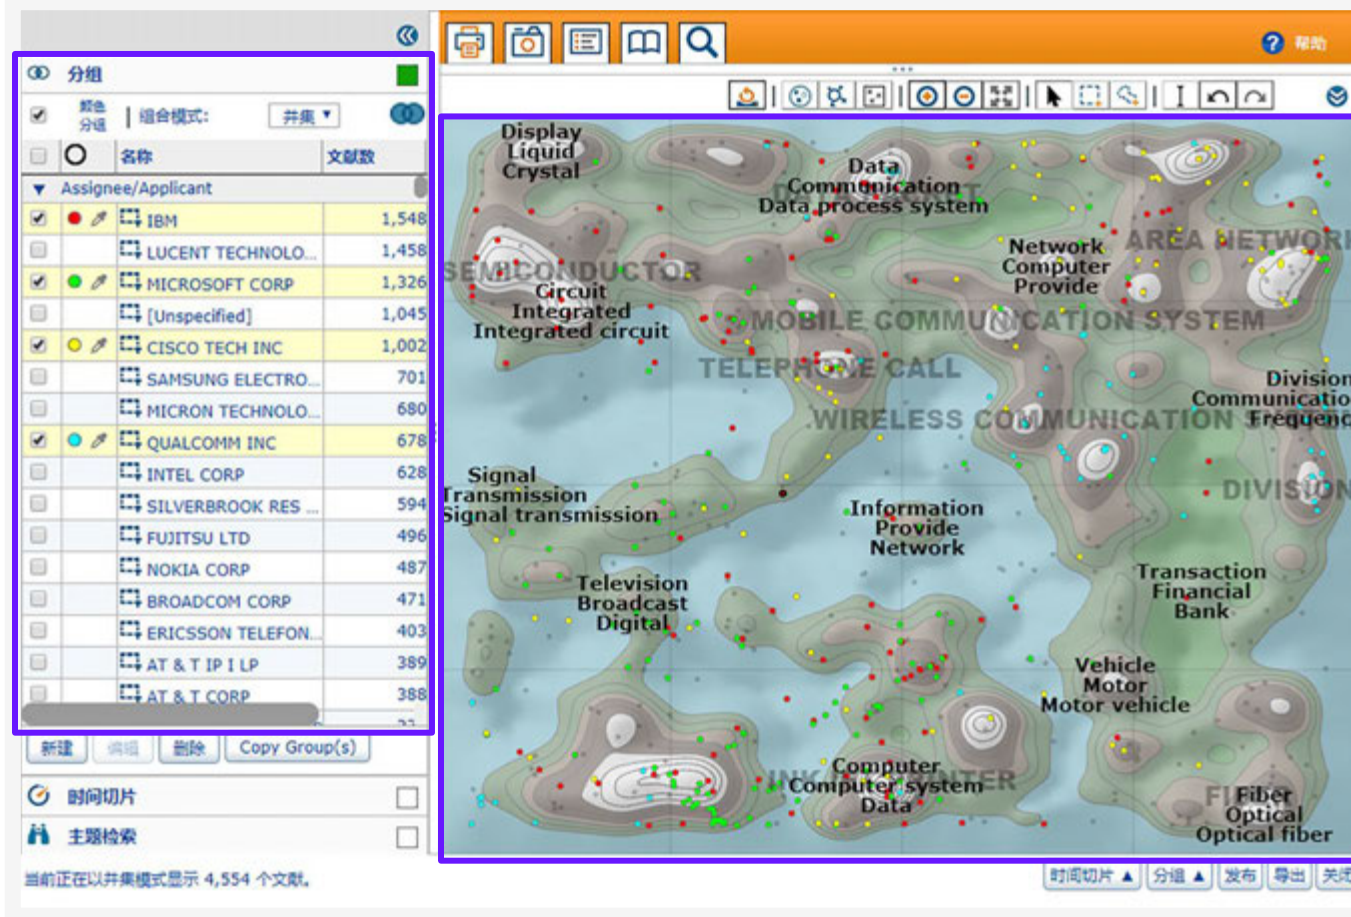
分组

颜色分组 | 组合模式: 并集

| | | 名称 | 文献数 |
|---|---|---|---|
| Assignee/Applicant | | | |
| ✔ | | IBM | 1,548 |
| | | LUCENT TECHNOLO... | 1,458 |
| ✔ | | MICROSOFT CORP | 1,326 |
| | | [Unspecified] | 1,045 |
| ✔ | | CISCO TECH INC | 1,002 |
| | | SAMSUNG ELECTRO... | 701 |
| | | MICRON TECHNOLO... | 680 |
| ✔ | | QUALCOMM INC | 678 |
| | | INTEL CORP | 628 |
| | | SILVERBROOK RES ... | 594 |
| | | FUJITSU LTD | 496 |
| | | NOKIA CORP | 487 |
| | | BROADCOM CORP | 471 |
| | | ERICSSON TELEFON... | 403 |
| | | AT & T IP I LP | 389 |
| | | AT & T CORP | 388 |

新建 编辑 删除 Copy Group(s)

时间切片

主题检索

当前正在以并集模式显示 4,554 个文献。

帮助

Display Liquid Crystal

Data Communication Data process system

Network Computer Provide

AREA NETWORK

SEMICONDUCTOR

Circuit Integrated Integrated circuit

MOBILE COMMUNICATION SYSTEM

TELEPHONE CALL

Division Communication Frequency

WIRELESS COMMUNICATION

Signal Transmission Signal transmission

Information Provide Network

DIVISION

Transaction Financial Bank

Television Broadcast Digital

Vehicle Motor Motor vehicle

Computer Computer system Data

INK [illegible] PRINTER

Fiber Optical Optical fiber

时间切片 ▲ 分组 ▲ 发布 导出 关闭